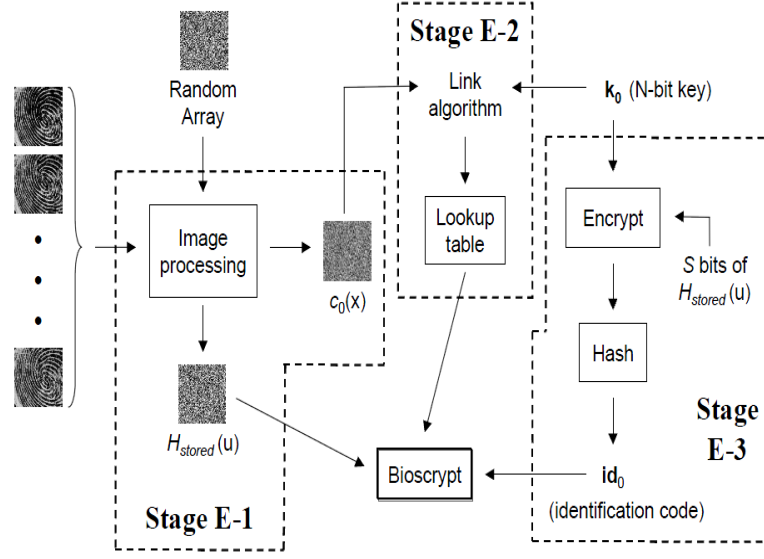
Random Array

Stage E-2

Link algorithm

$\mathbf{k}_0$ (N-bit key)

Image processing

$c_0$(x)

Lookup table

Encrypt

$S$ bits of $H_{stored}$(u)

Hash

$H_{stored}$(u)

Bioscrypt

$\mathbf{id}_0$ (identification code)

Stage E-3

Stage E-1